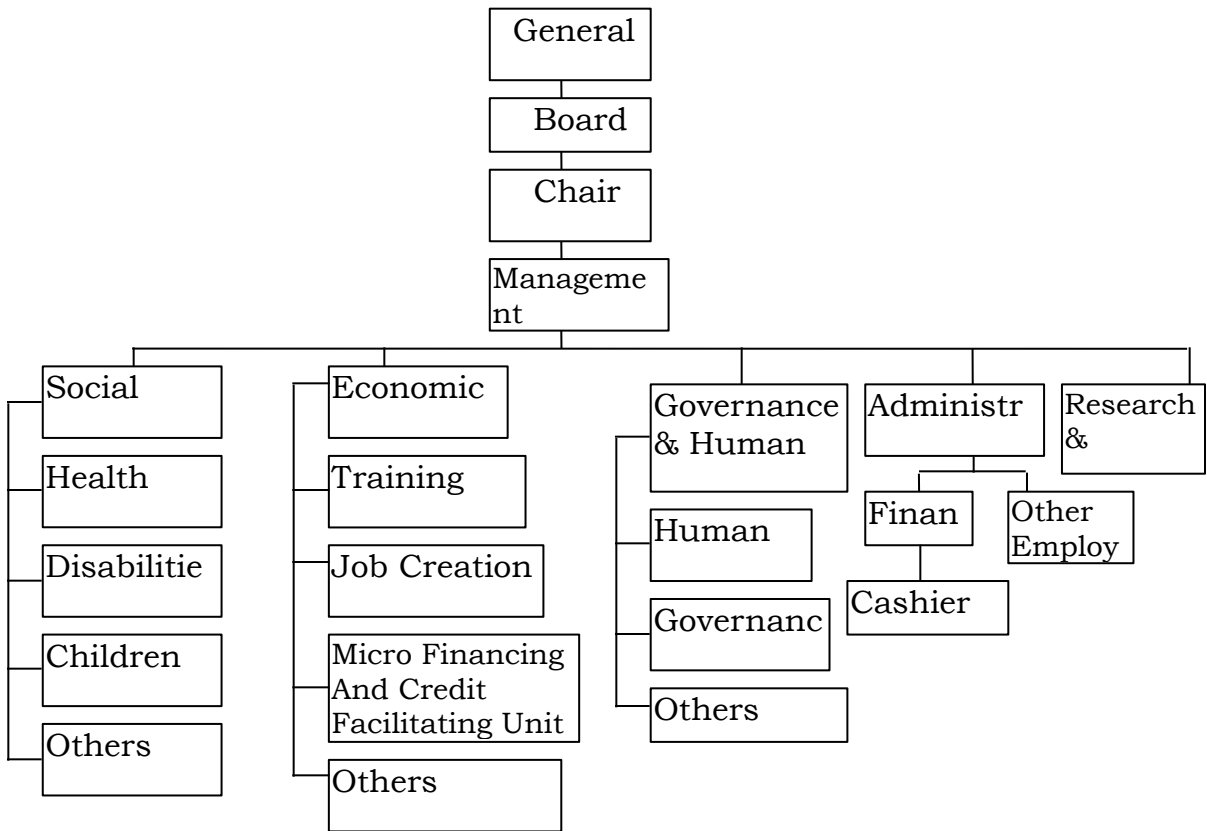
General

Board

Chair

Management

Social

Health

Disabilitie

Children

Others

Economic

Training

Job Creation

Micro Financing And Credit Facilitating Unit

Others

Governance & Human

Human

Governanc

Others

Administr

Finan

Cashier

Other Employ

Research &